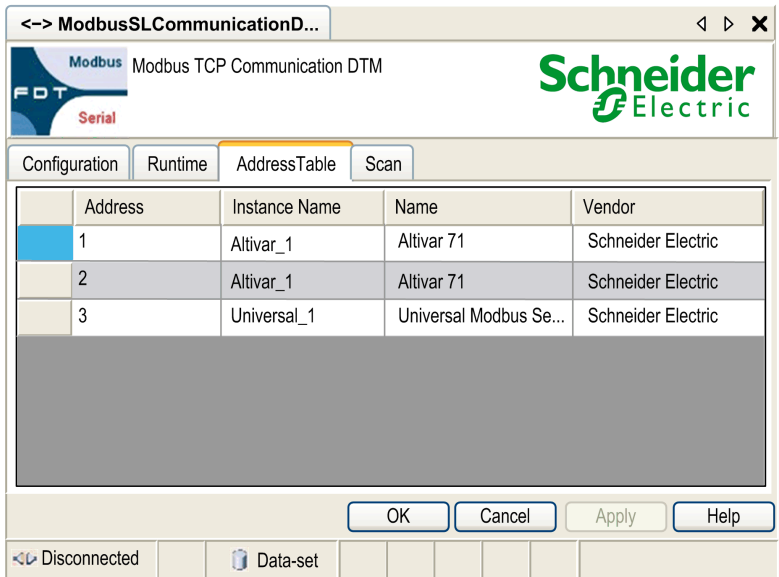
<–> ModbusSLCommunicationD...

Modbus
FDT
Serial

Modbus TCP Communication DTM

Schneider Electric

Configuration | Runtime | AddressTable | Scan

| | Address | Instance Name | Name | Vendor |
|---|---|---|---|---|
| | 1 | Altivar_1 | Altivar 71 | Schneider Electric |
| | 2 | Altivar_1 | Altivar 71 | Schneider Electric |
| | 3 | Universal_1 | Universal Modbus Se... | Schneider Electric |

OK | Cancel | Apply | Help

Disconnected | Data-set